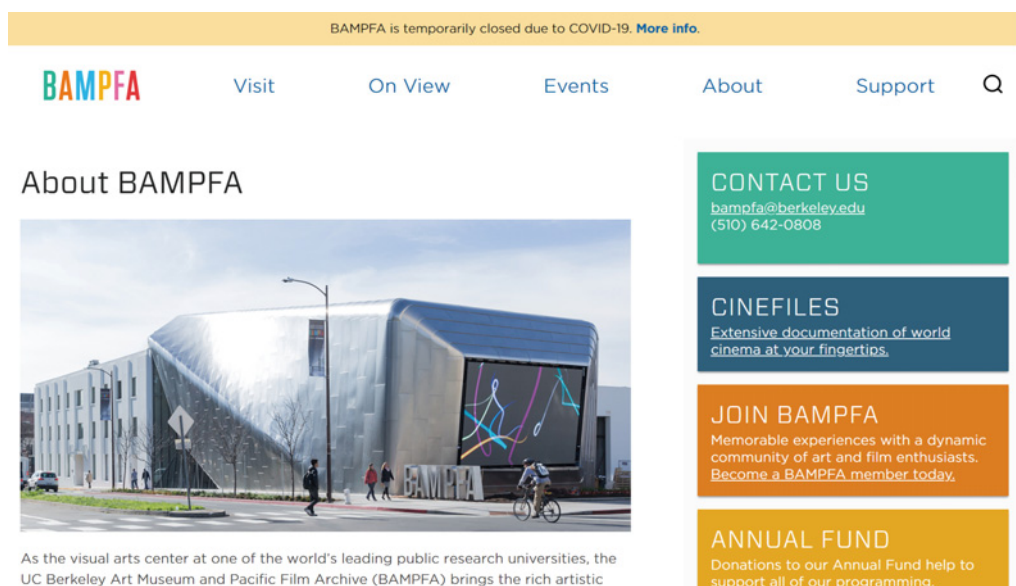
BAMPFA is temporarily closed due to COVID-19. More info.

BAMPFA

Visit

On View

Events

About

Support

About BAMPFA

BAMPFA

As the visual arts center at one of the world's leading public research universities, the UC Berkeley Art Museum and Pacific Film Archive (BAMPFA) brings the rich artistic

CONTACT US
bampfa@berkeley.edu
(510) 642-0808

CINEFILES
Extensive documentation of world cinema at your fingertips.

JOIN BAMPFA
Memorable experiences with a dynamic community of art and film enthusiasts. Become a BAMPFA member today.

ANNUAL FUND
Donations to our Annual Fund help to support all of our programming.